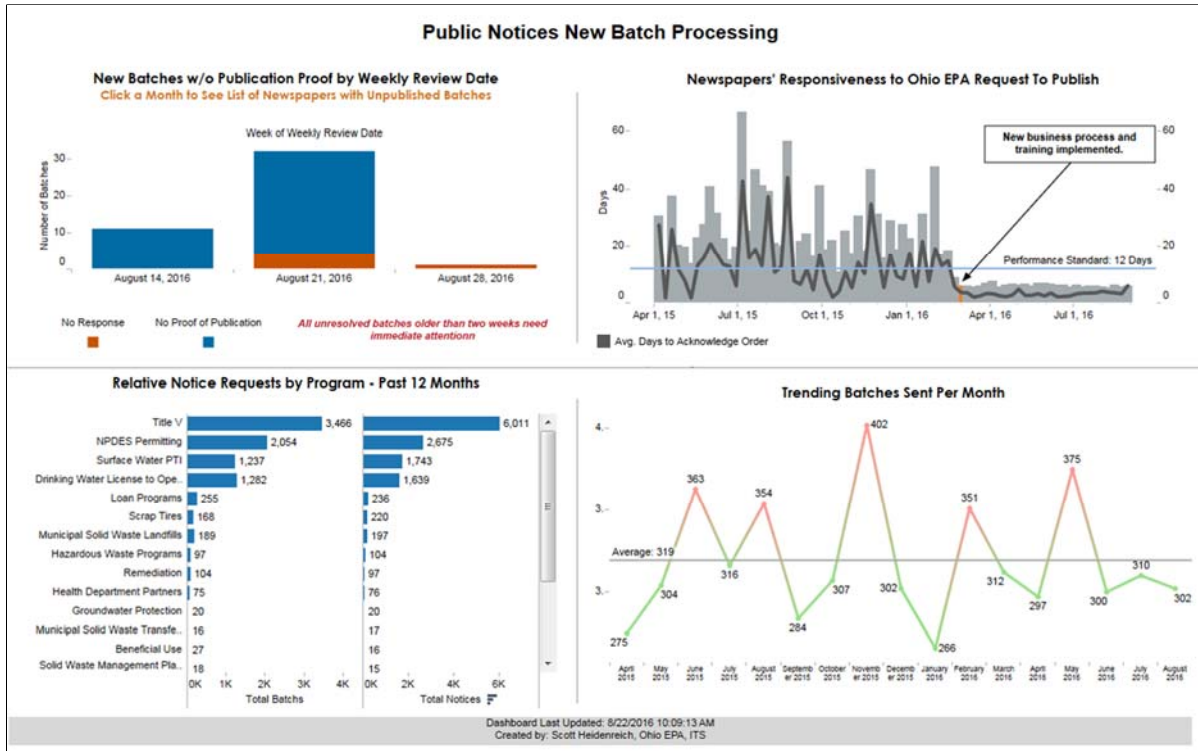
Public Notices New Batch Processing

New Batches w/o Publication Proof by Weekly Review Date

Click a Month to See List of Newspapers with Unpublished Batches

Week of Weekly Review Date

Number of Batches

30
20
10
0

August 14, 2016
August 21, 2016
August 28, 2016

No Response
No Proof of Publication

All unresolved batches older than two weeks need immediate attentionn

Newspapers' Responsiveness to Ohio EPA Request To Publish

Days

60
40
20
0

New business process and training implemented.

Performance Standard: 12 Days

Apr 1, 15
Jul 1, 15
Oct 1, 15
Jan 1, 16
Apr 1, 16
Jul 1, 16

Avg. Days to Acknowledge Order

Relative Notice Requests by Program - Past 12 Months

| Program | Total Batchs | Total Notices |
|---|---|---|
| Title V | 3,466 | 6,011 |
| NPDES Permitting | 2,054 | 2,675 |
| Surface Water PTI | 1,237 | 1,743 |
| Drinking Water License to Ope.. | 1,282 | 1,639 |
| Loan Programs | 255 | 236 |
| Scrap Tires | 168 | 220 |
| Municipal Solid Waste Landfills | 189 | 197 |
| Hazardous Waste Programs | 97 | 104 |
| Remediation | 104 | 97 |
| Health Department Partners | 75 | 76 |
| Groundwater Protection | 20 | 20 |
| Municipal Solid Waste Transfe.. | 16 | 17 |
| Beneficial Use | 27 | 16 |
| Solid Waste Management Pla.. | 18 | 15 |

0K 1K 2K 3K 4K
Total Batchs

0K 2K 4K 6K
Total Notices

Trending Batches Sent Per Month

4..
3..
3..

Average: 319

275, 304, 363, 316, 354, 284, 307, 402, 302, 266, 351, 312, 297, 375, 300, 310, 302

April 2015
May 2015
June 2015
July 2015
August 2015
September 2015
October 2015
November 2015
December 2015
January 2016
February 2016
March 2016
April 2016
May 2016
June 2016
July 2016
August 2016

Dashboard Last Updated: 8/22/2016 10:09:13 AM
Created by: Scott Heidenreich, Ohio EPA, ITS